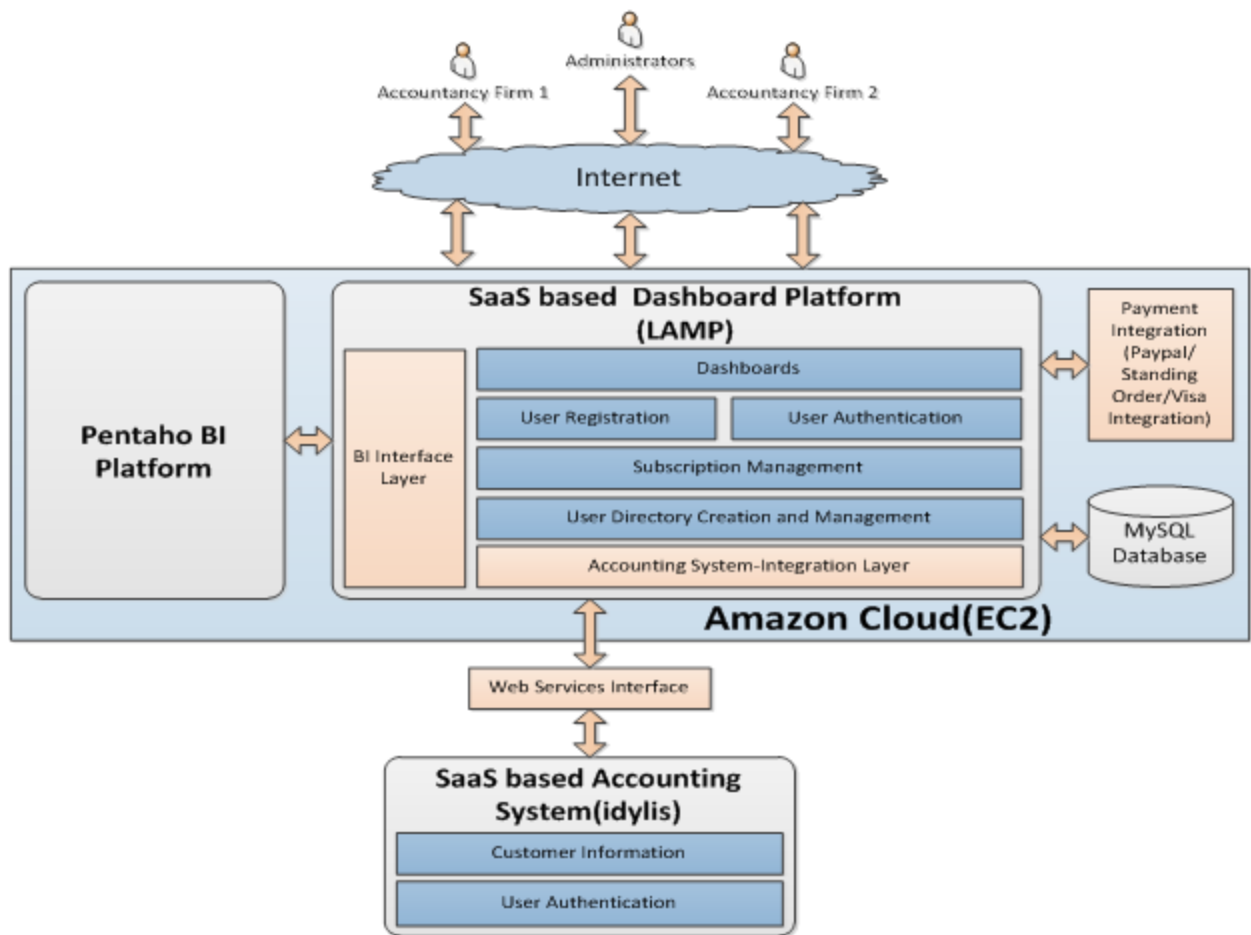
Administrators

Accountancy Firm 1

Accountancy Firm 2

Internet

Pentaho BI Platform

SaaS based Dashboard Platform (LAMP)

BI Interface Layer

Dashboards

User Registration

User Authentication

Subscription Management

User Directory Creation and Management

Accounting System-Integration Layer

Payment Integration (Paypal/ Standing Order/Visa Integration)

MySQL Database

Amazon Cloud(EC2)

Web Services Interface

SaaS based Accounting System(idylis)

Customer Information

User Authentication